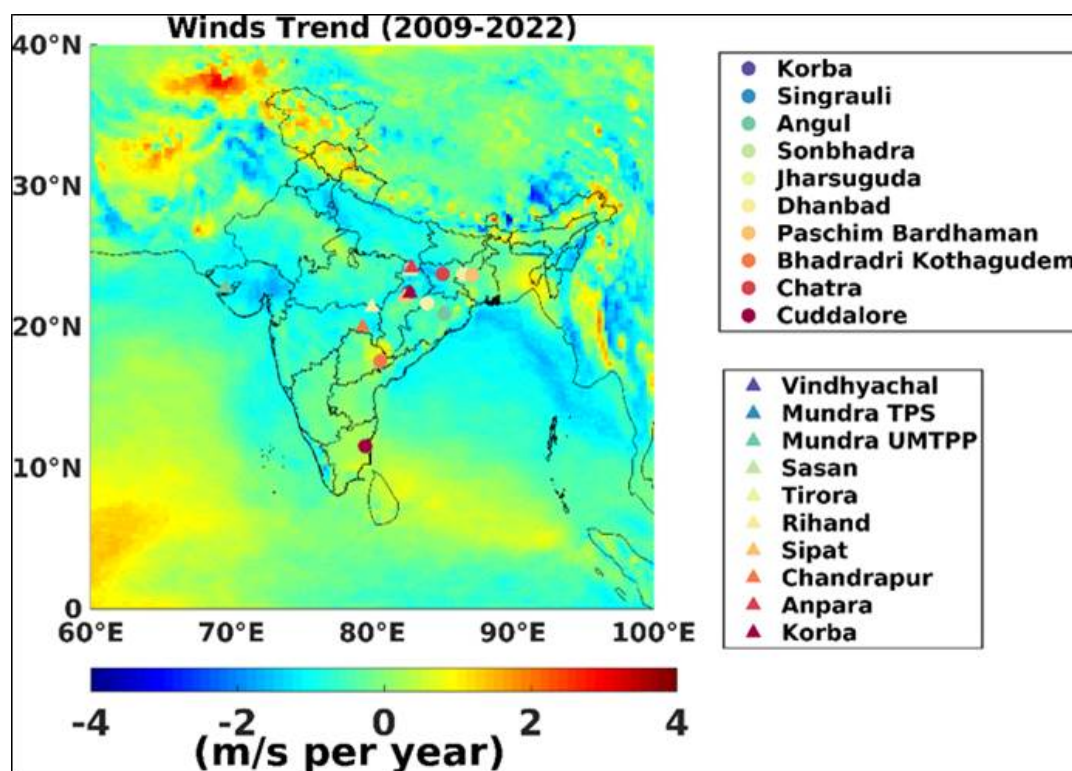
Winds Trend (2009-2022)

40°N
30°N
20°N
10°N
0

60°E 70°E 80°E 90°E 100°E

Korba
Singrauli
Angul
Sonbhadra
Jharsuguda
Dhanbad
Paschim Bardhaman
Bhadradri Kothagudem
Chatra
Cuddalore

Vindhyachal
Mundra TPS
Mundra UMTPP
Sasan
Tirora
Rihand
Sipat
Chandrapur
Anpara
Korba

-4 -2 0 2 4
(m/s per year)